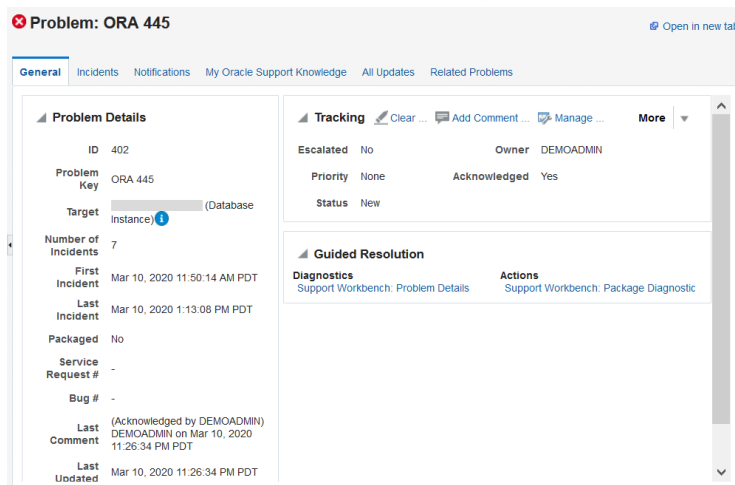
Problem: ORA 445

Open in new tal

General Incidents Notifications My Oracle Support Knowledge All Updates Related Problems

Problem Details

ID 402

Problem Key ORA 445

Target (Database Instance)

Number of Incidents 7

First Incident Mar 10, 2020 11:50:14 AM PDT

Last Incident Mar 10, 2020 1:13:08 PM PDT

Packaged No

Service Request # -

Bug # -

Last Comment (Acknowledged by DEMOADMIN) DEMOADMIN on Mar 10, 2020 11:26:34 PM PDT

Last Updated Mar 10, 2020 11:26:34 PM PDT

Tracking Clear ... Add Comment ... Manage ... More

Escalated No

Owner DEMOADMIN

Priority None

Acknowledged Yes

Status New

Guided Resolution

Diagnostics
Support Workbench: Problem Details

Actions
Support Workbench: Package Diagnostic